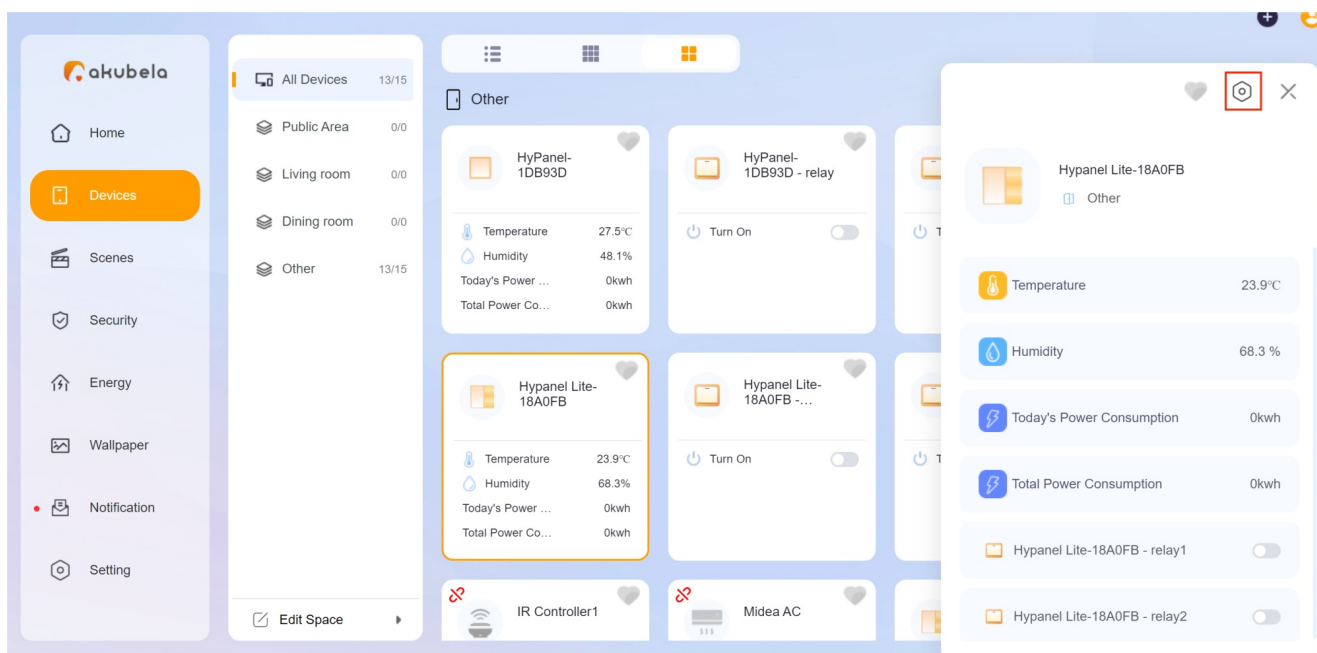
akubela

Home

Devices

Scenes

Security

Energy

Wallpaper

Notification

Setting

All Devices 13/15

Public Area 0/0

Living room 0/0

Dining room 0/0

Other 13/15

Edit Space

Other

HyPanel-1DB93D

Temperature 27.5℃

Humidity 48.1%

Today's Power ... 0kwh

Total Power Co... 0kwh

HyPanel-1DB93D - relay

Turn On

T

Hypanel Lite-18A0FB

Temperature 23.9℃

Humidity 68.3%

Today's Power ... 0kwh

Total Power Co... 0kwh

Hypanel Lite-18A0FB -...

Turn On

T

IR Controller1

Midea AC

Hypanel Lite-18A0FB

Other

Temperature 23.9℃

Humidity 68.3 %

Today's Power Consumption 0kwh

Total Power Consumption 0kwh

Hypanel Lite-18A0FB - relay1

Hypanel Lite-18A0FB - relay2